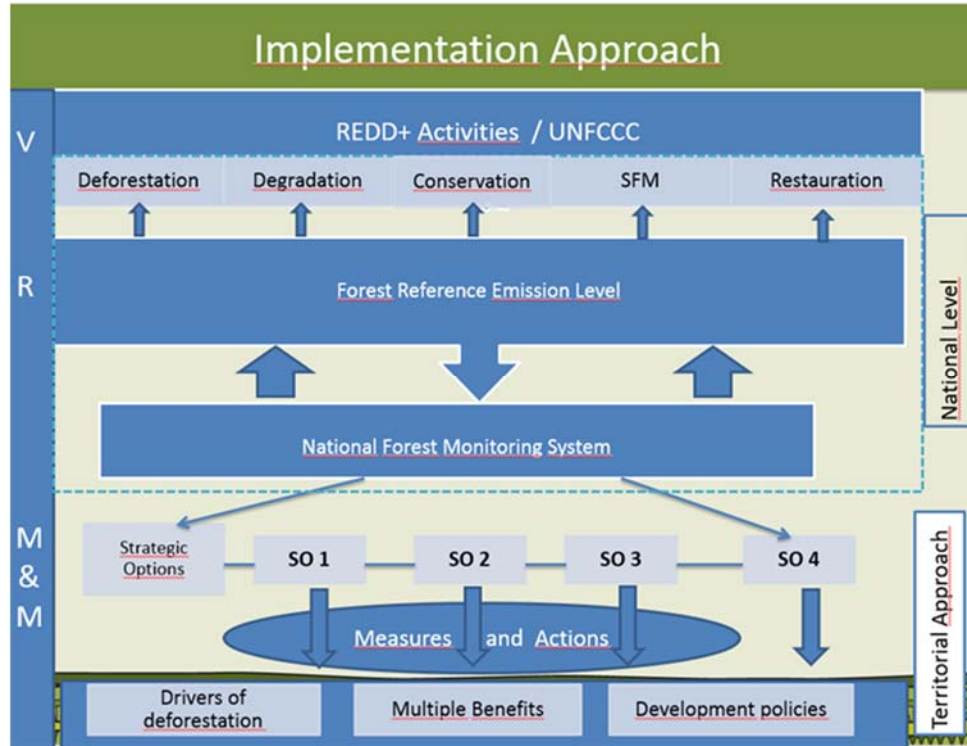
Implementation Approach

V

REDD+ Activities / UNFCCC

Deforestation

Degradation

Conservation

SFM

Restauration

R

Forest Reference Emission Level

National Level

National Forest Monitoring System

M & M

Strategic Options

SO 1

SO 2

SO 3

SO 4

Territorial Approach

Measures and Actions

Drivers of deforestation

Multiple Benefits

Development policies